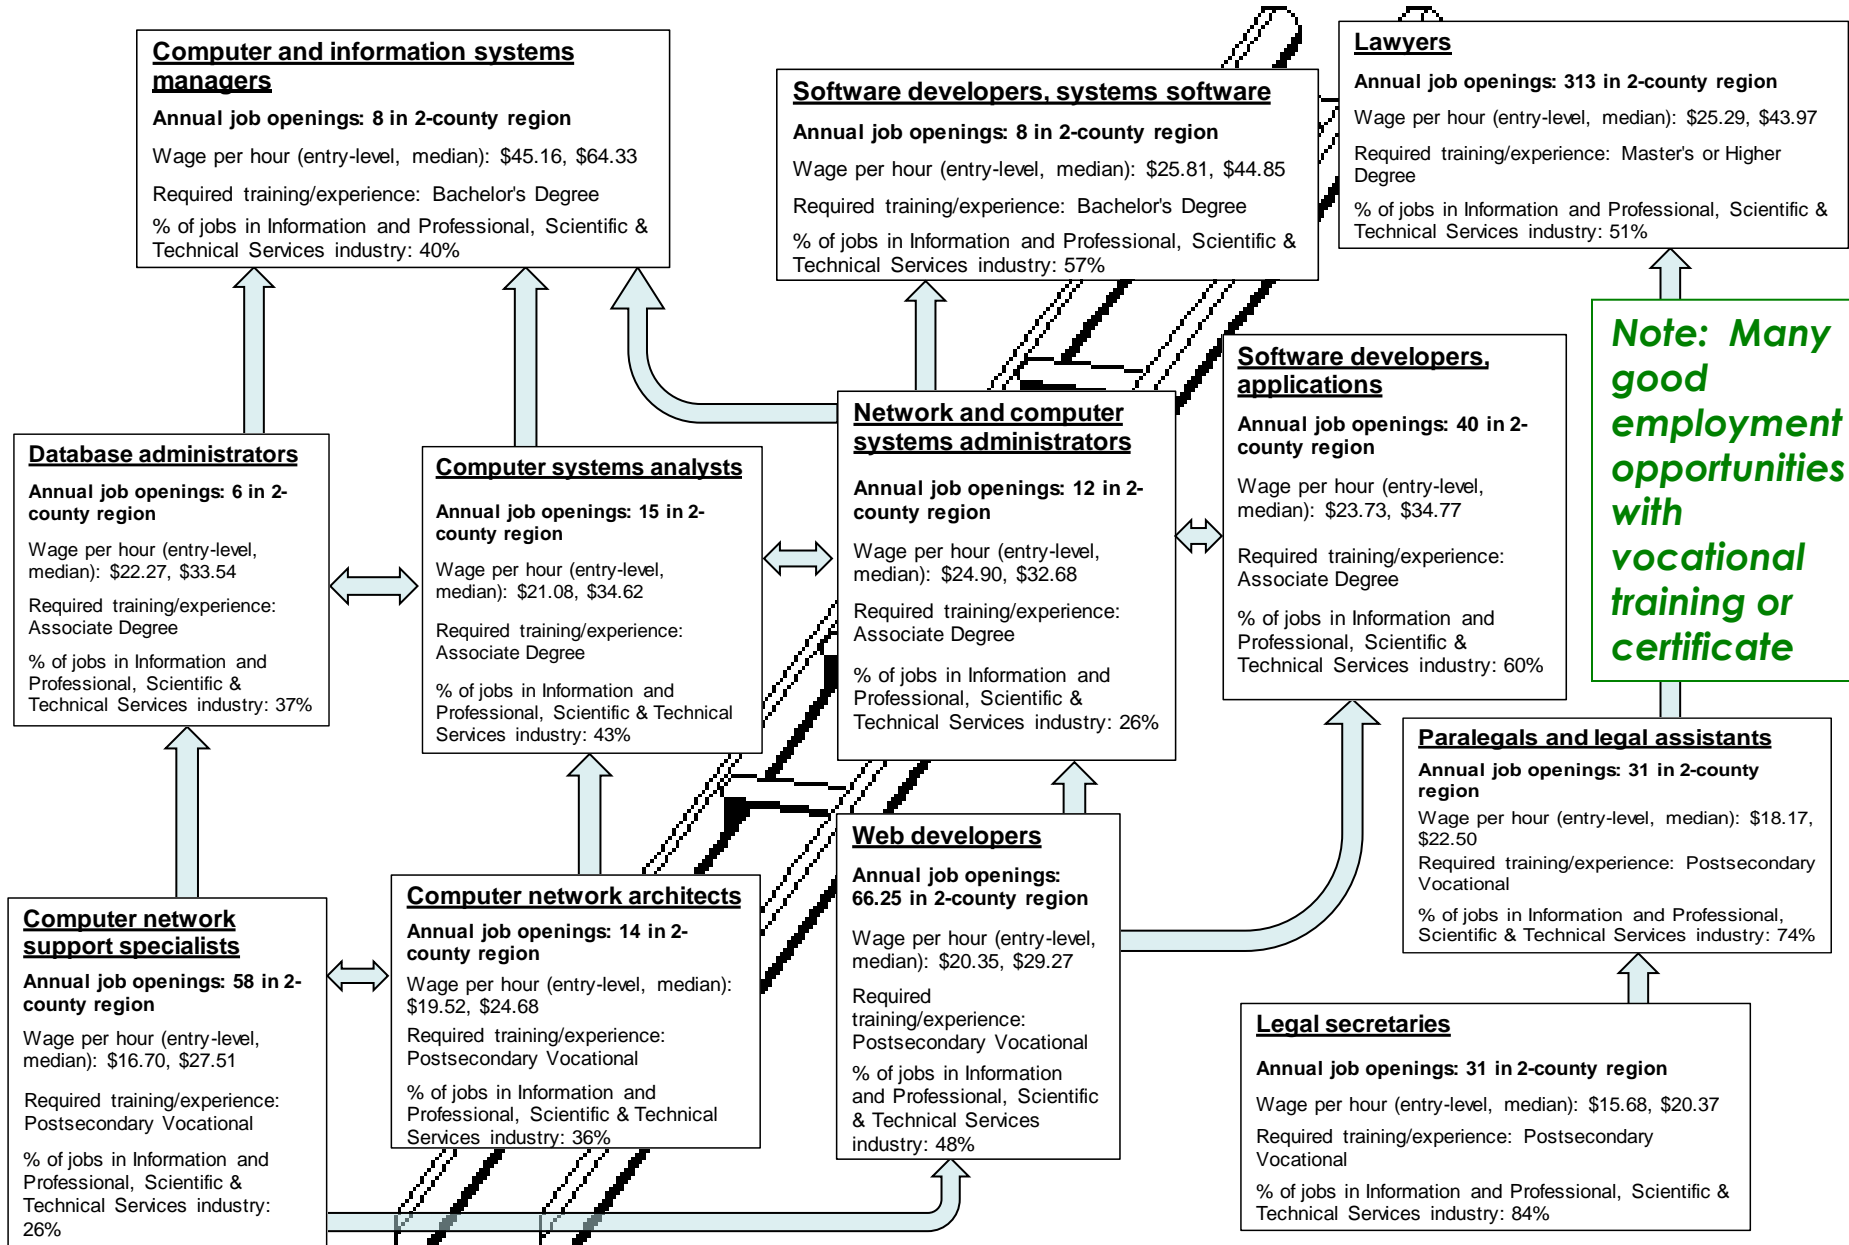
Computer and information systems managers
Annual job openings: 8 in 2-county region
Wage per hour (entry-level, median): $45.16, $64.33
Required training/experience: Bachelor's Degree
% of jobs in Information and Professional, Scientific & Technical Services industry: 40%

Software developers, systems software
Annual job openings: 8 in 2-county region
Wage per hour (entry-level, median): $25.81, $44.85
Required training/experience: Bachelor's Degree
% of jobs in Information and Professional, Scientific & Technical Services industry: 57%

Lawyers
Annual job openings: 313 in 2-county region
Wage per hour (entry-level, median): $25.29, $43.97
Required training/experience: Master's or Higher Degree
% of jobs in Information and Professional, Scientific & Technical Services industry: 51%

Note: Many good employment opportunities with vocational training or certificate

Database administrators
Annual job openings: 6 in 2-county region
Wage per hour (entry-level, median): $22.27, $33.54
Required training/experience: Associate Degree
% of jobs in Information and Professional, Scientific & Technical Services industry: 37%

Computer systems analysts
Annual job openings: 15 in 2-county region
Wage per hour (entry-level, median): $21.08, $34.62
Required training/experience: Associate Degree
% of jobs in Information and Professional, Scientific & Technical Services industry: 43%

Network and computer systems administrators
Annual job openings: 12 in 2-county region
Wage per hour (entry-level, median): $24.90, $32.68
Required training/experience: Associate Degree
% of jobs in Information and Professional, Scientific & Technical Services industry: 26%

Software developers, applications
Annual job openings: 40 in 2-county region
Wage per hour (entry-level, median): $23.73, $34.77
Required training/experience: Associate Degree
% of jobs in Information and Professional, Scientific & Technical Services industry: 60%

Paralegals and legal assistants
Annual job openings: 31 in 2-county region
Wage per hour (entry-level, median): $18.17, $22.50
Required training/experience: Postsecondary Vocational
% of jobs in Information and Professional, Scientific & Technical Services industry: 74%

Computer network support specialists
Annual job openings: 58 in 2-county region
Wage per hour (entry-level, median): $16.70, $27.51
Required training/experience: Postsecondary Vocational
% of jobs in Information and Professional, Scientific & Technical Services industry: 26%

Computer network architects
Annual job openings: 14 in 2-county region
Wage per hour (entry-level, median): $19.52, $24.68
Required training/experience: Postsecondary Vocational
% of jobs in Information and Professional, Scientific & Technical Services industry: 36%

Web developers
Annual job openings: 66.25 in 2-county region
Wage per hour (entry-level, median): $20.35, $29.27
Required training/experience: Postsecondary Vocational
% of jobs in Information and Professional, Scientific & Technical Services industry: 48%

Legal secretaries
Annual job openings: 31 in 2-county region
Wage per hour (entry-level, median): $15.68, $20.37
Required training/experience: Postsecondary Vocational
% of jobs in Information and Professional, Scientific & Technical Services industry: 84%